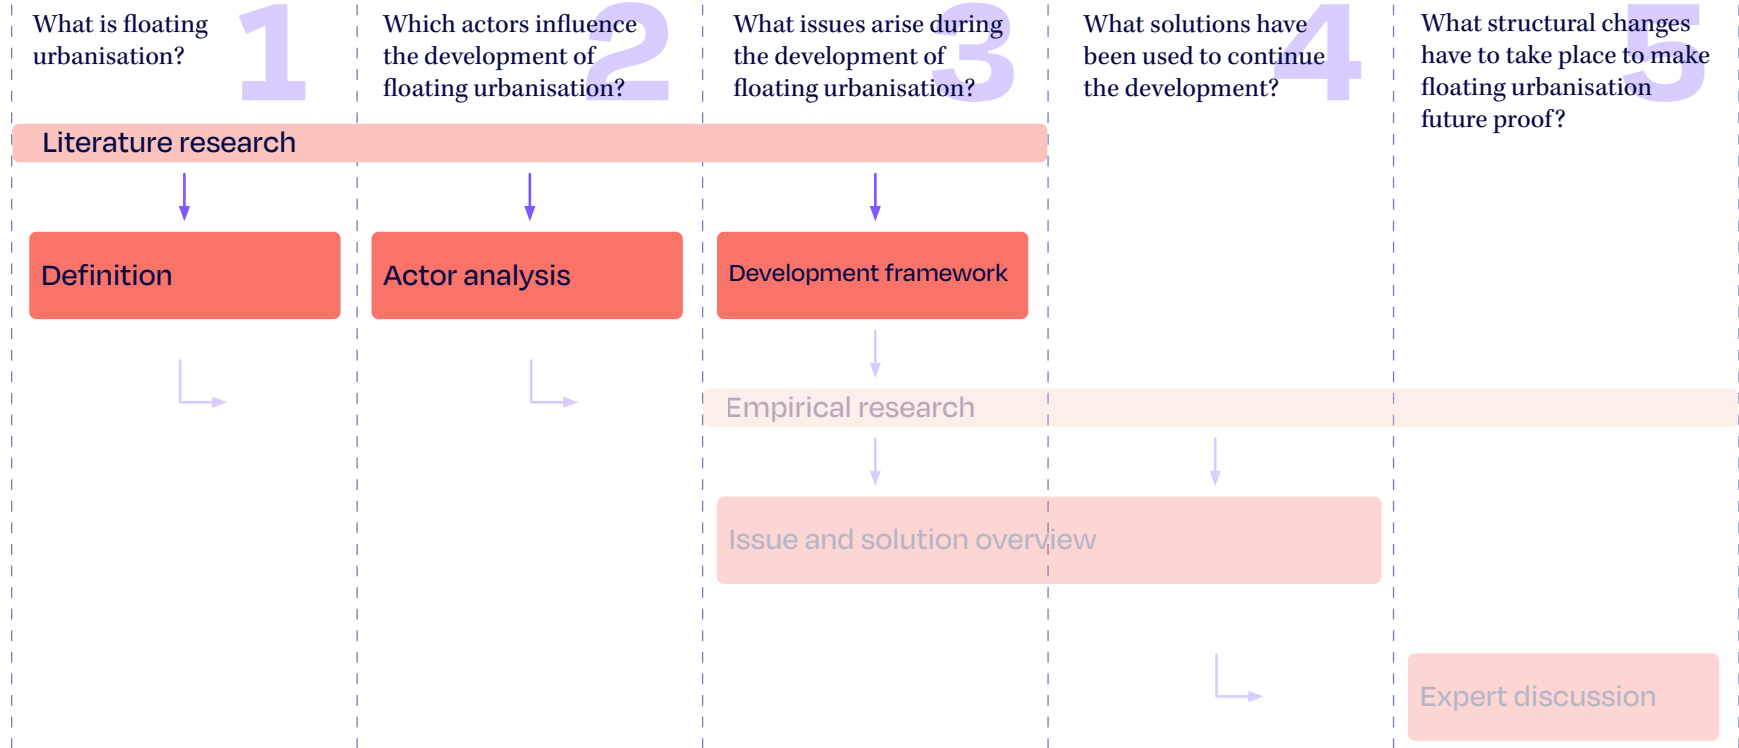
What is floating urbanisation?

1

Which actors influence the development of floating urbanisation?

2

What issues arise during the development of floating urbanisation?

3

What solutions have been used to continue the development?

4

What structural changes have to take place to make floating urbanisation future proof?

5

Literature research

Definition

Actor analysis

Development framework

Empirical research

Issue and solution overview

Expert discussion